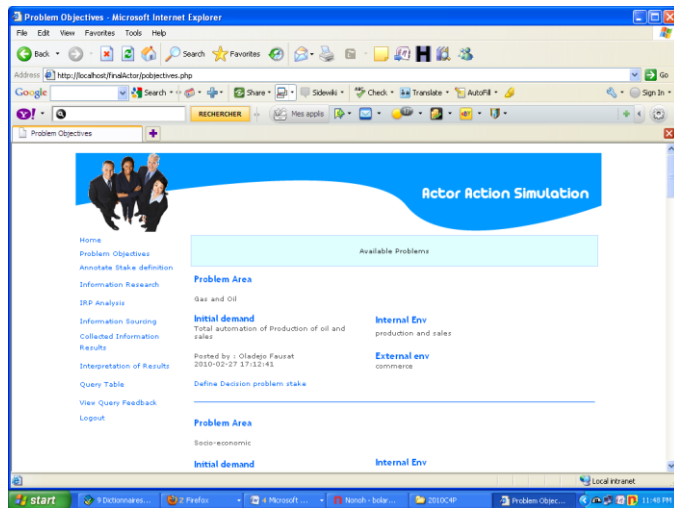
Problem Objectives - Microsoft Internet Explorer

File Edit View Favorites Tools Help

Back Search Favorites

Address http://localhost/finalActor/pobjectives.php Go

Google Search Share Sidewiki Check Translate AutoFill Sign In

Y! RECHERCHER Mes applis

Problem Objectives

Actor Action Simulation

Home
Problem Objectives
Annotate Stake definition
Information Research
IRP Analysis
Information Sourcing
Collected Information Results
Interpretation of Results
Query Table
View Query Feedback
Logout

Available Problems

Problem Area

Gas and Oil

Initial demand
Total automation of Production of oil and sales

Internal Env
production and sales

Posted by : Oladejo Fausat
2010-02-27 17:12:41

External env
commerce

Define Decision problem stake

Problem Area

Socio-economic

Initial demand

Internal Env

Local intranet

start 9 Dictionnaires... 2 Firefox 4 Microsoft ... Nonoh - bolar... 2010C4P Problem Objec... 11:48 PM